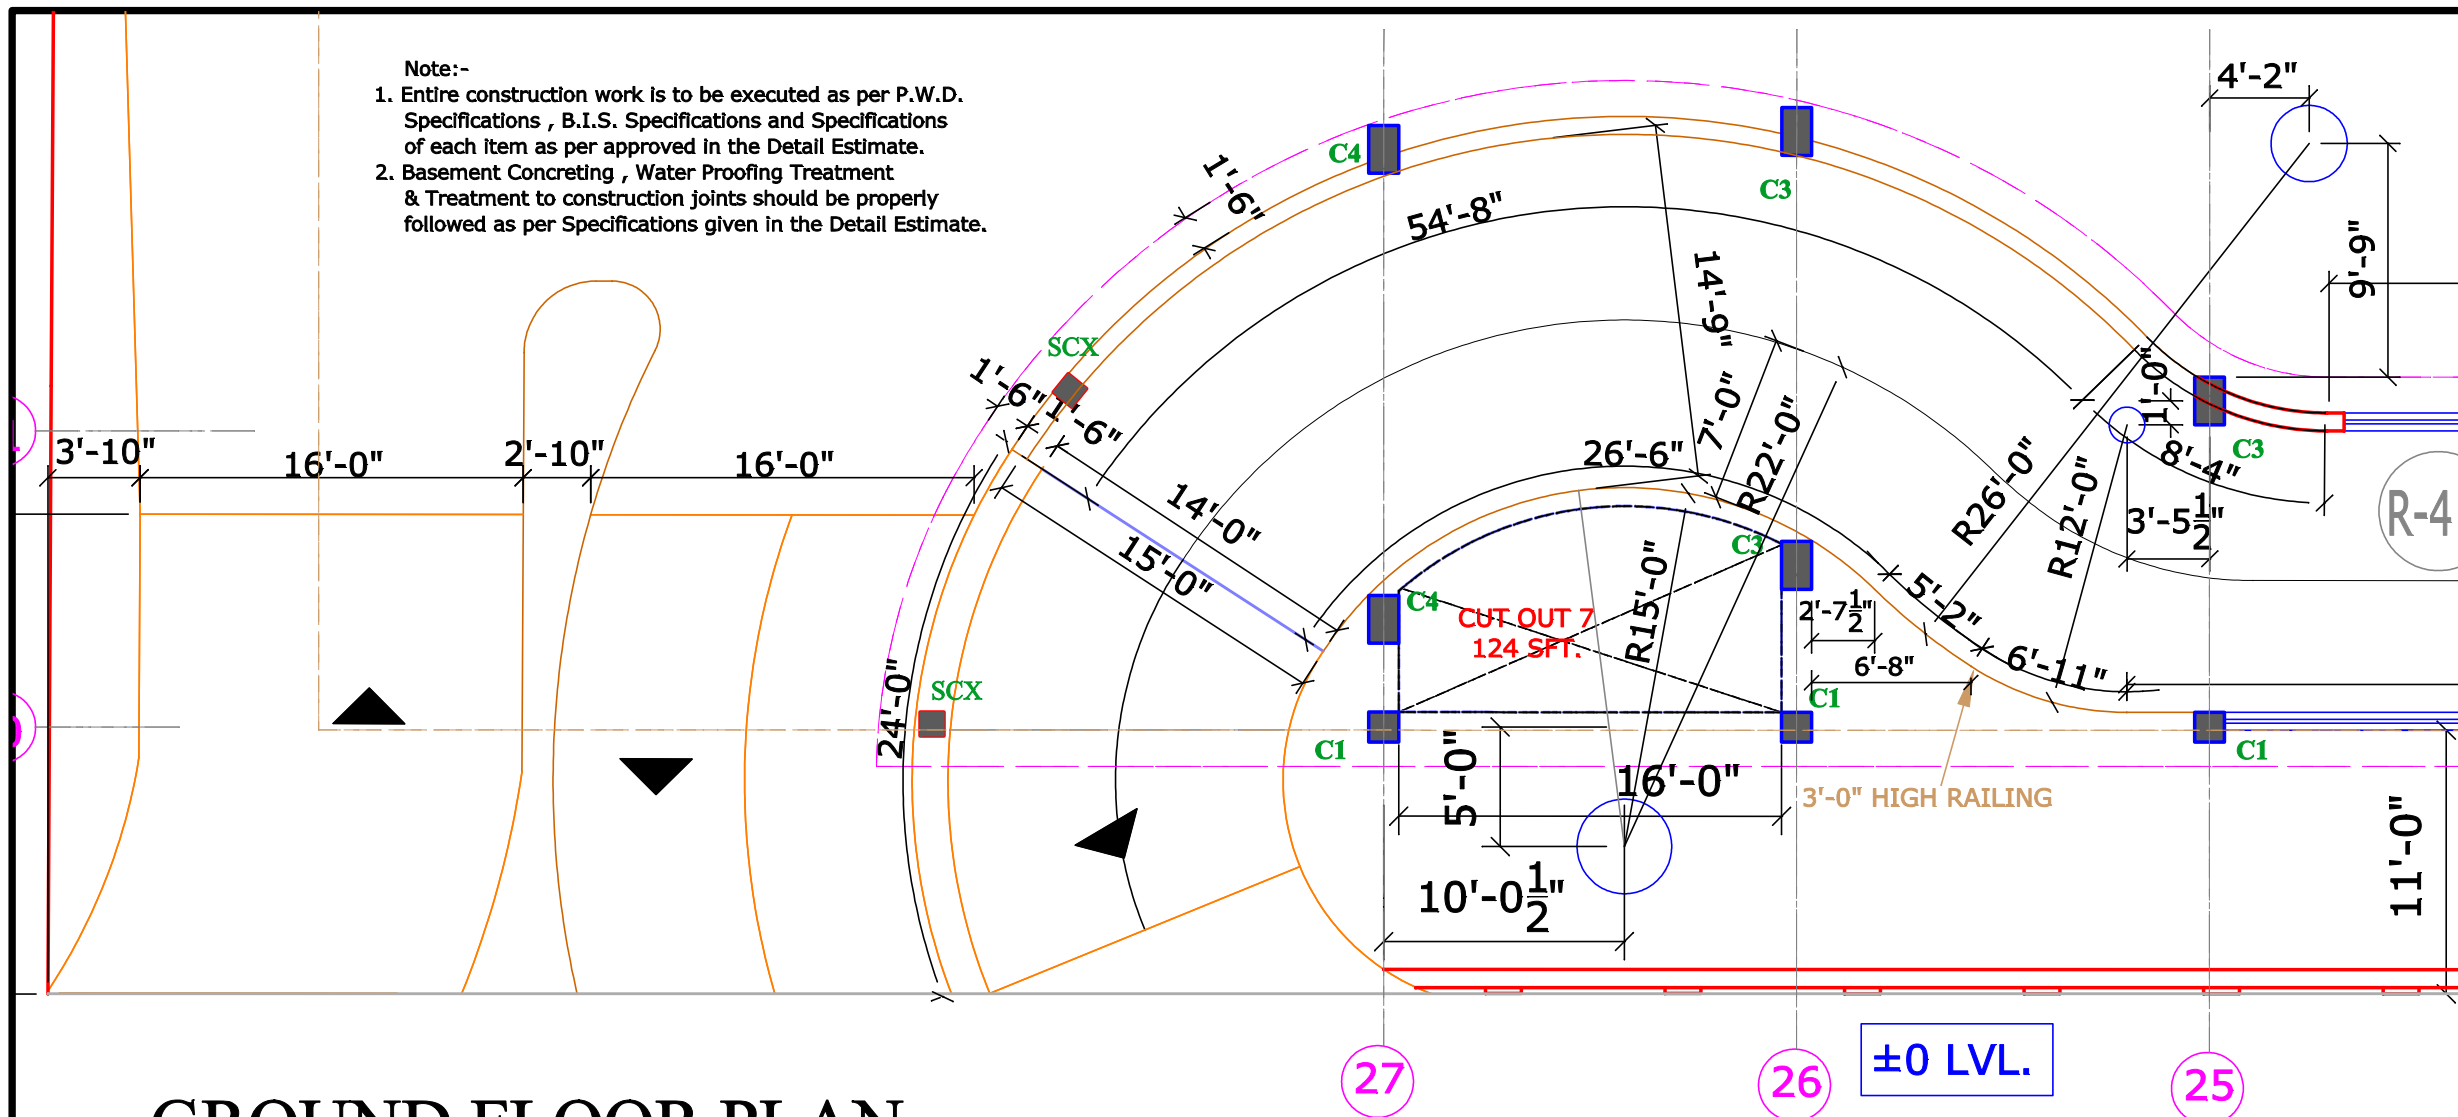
Note:-
1. Entire construction work is to be executed as per P.W.D. Specifications , B.I.S. Specifications and Specifications of each item as per approved in the Detail Estimate.
2. Basement Concreting , Water Proofing Treatment & Treatment to construction joints should be properly followed as per Specifications given in the Detail Estimate.

4'-2"
C4
C3
1'-6"
54'-8"
14'-9"
9'-6"
SCX
1'-6"
1'-6"
7'-0"
1'-0"
3'-10"
16'-0"
2'-10"
16'-0"
26'-6"
R22'-0"
R26'-0"
8'-4"
C3
14'-0"
R12'-0"
R-4
15'-0"
C3
3'-5$\frac{1}{2}$"
R15'-0"
5'-2"
C4
CUT OUT 7
124 SFT.
2'-7$\frac{1}{2}$"
6'-8"
6'-11"
24'-0"
SCX
C1
C1
C1
C1
5'-0"
16'-0"
3'-0" HIGH RAILING
11'-0"
10'-0$\frac{1}{2}$"
27
26
±0 LVL.
25
GROUND FLOOR PLAN